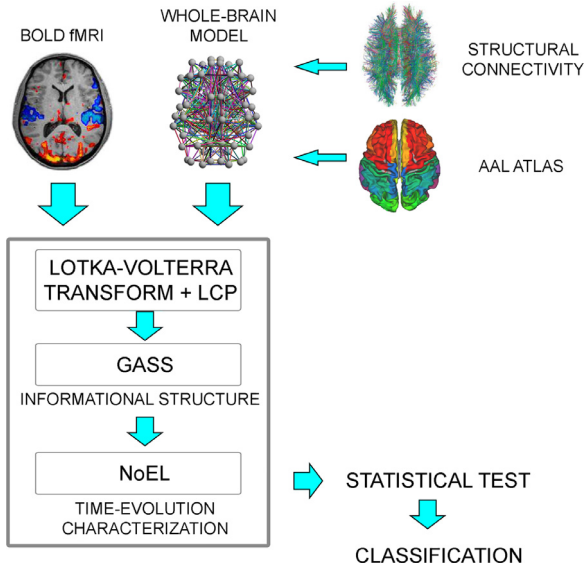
BOLD fMRI

WHOLE-BRAIN MODEL

STRUCTURAL CONNECTIVITY

AAL ATLAS

LOTKA-VOLTERRA TRANSFORM + LCP

GASS

INFORMATIONAL STRUCTURE

NoEL

TIME-EVOLUTION CHARACTERIZATION

STATISTICAL TEST

CLASSIFICATION